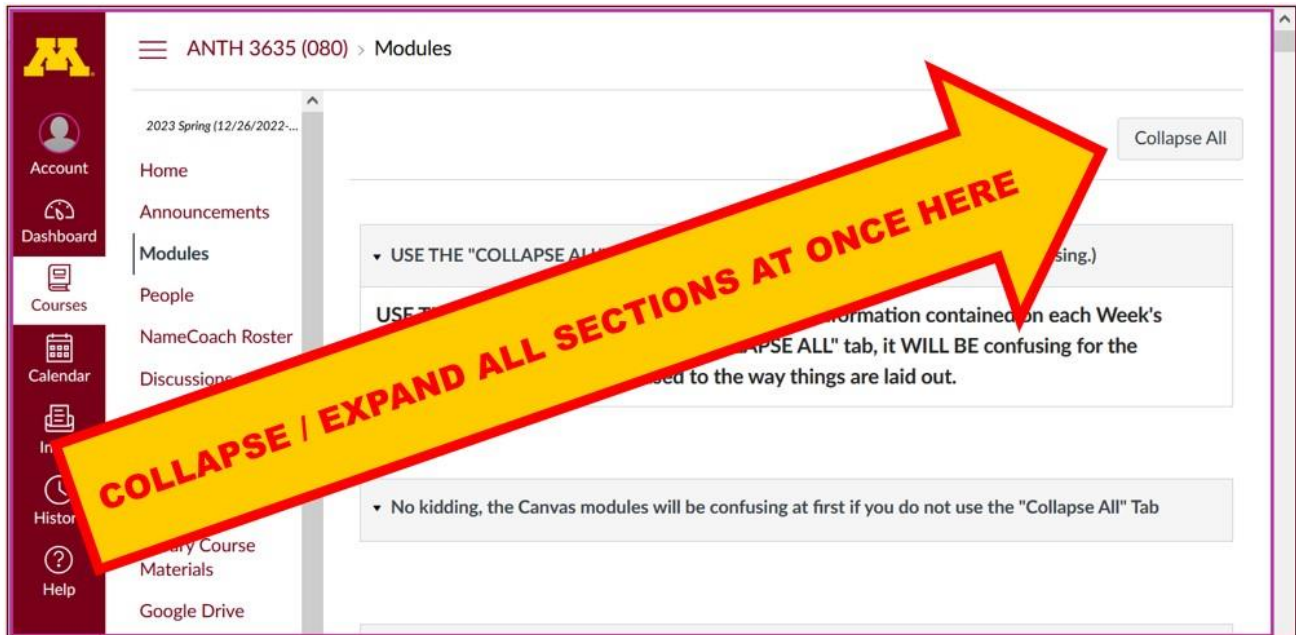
ANTH 3635 (080) > Modules

Account

Dashboard

Courses

Calendar

In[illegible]

Histor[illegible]

Help

2023 Spring (12/26/2022-...

Home

Announcements

Modules

People

NameCoach Roster

Discussions

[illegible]ary Course Materials

Google Drive

Collapse All

▾ USE THE "COLLAPSE AL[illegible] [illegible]sing.)

USE T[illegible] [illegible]nformation contained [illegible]n each Week's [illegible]PSE ALL" tab, it WILL BE confusing for the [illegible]sed to the way things are laid out.

▾ No kidding, the Canvas modules will be confusing at first if you do not use the "Collapse All" Tab

COLLAPSE / EXPAND ALL SECTIONS AT ONCE HERE